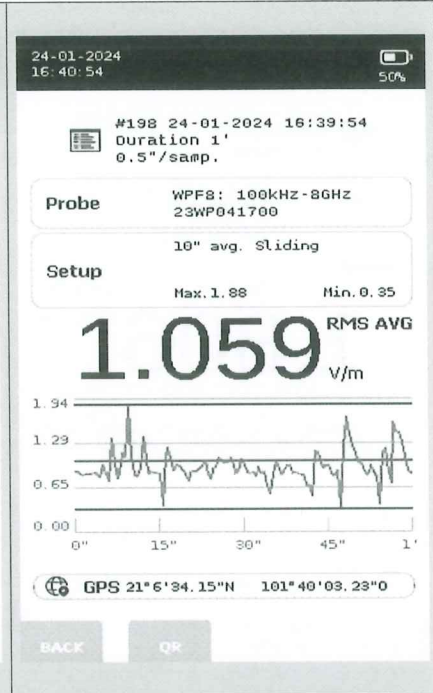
24-01-2024
16:40:54

50%

#198 24-01-2024 16:39:54
Duration 1'
0.5"/samp.

Probe
WPF8: 100kHz-8GHz
23WP041700

Setup
10" avg. Sliding
Max.1.88
Min.0.35

1.059
RMS AVG
V/m

1.94
1.29
0.65
0.00
0"
15"
30"
45"
1'

GPS 21°6'34.15"N 101°40'03.23"O

BACK
QR